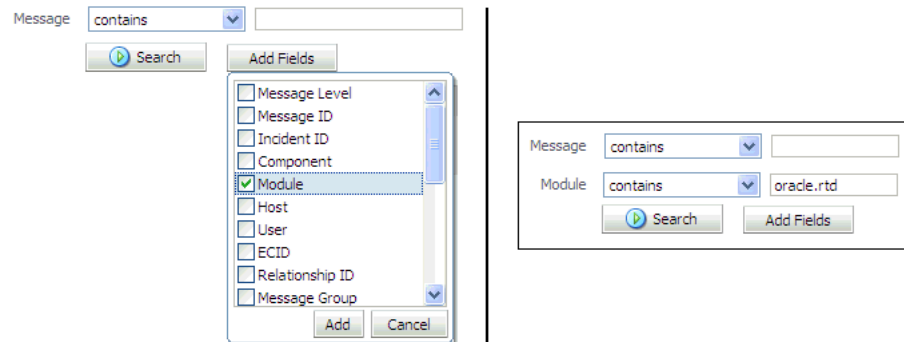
Message contains

Search Add Fields

Message Level
Message ID
Incident ID
Component
Module
Host
User
ECID
Relationship ID
Message Group

Add Cancel

Message contains

Module contains oracle.rtd

Search Add Fields